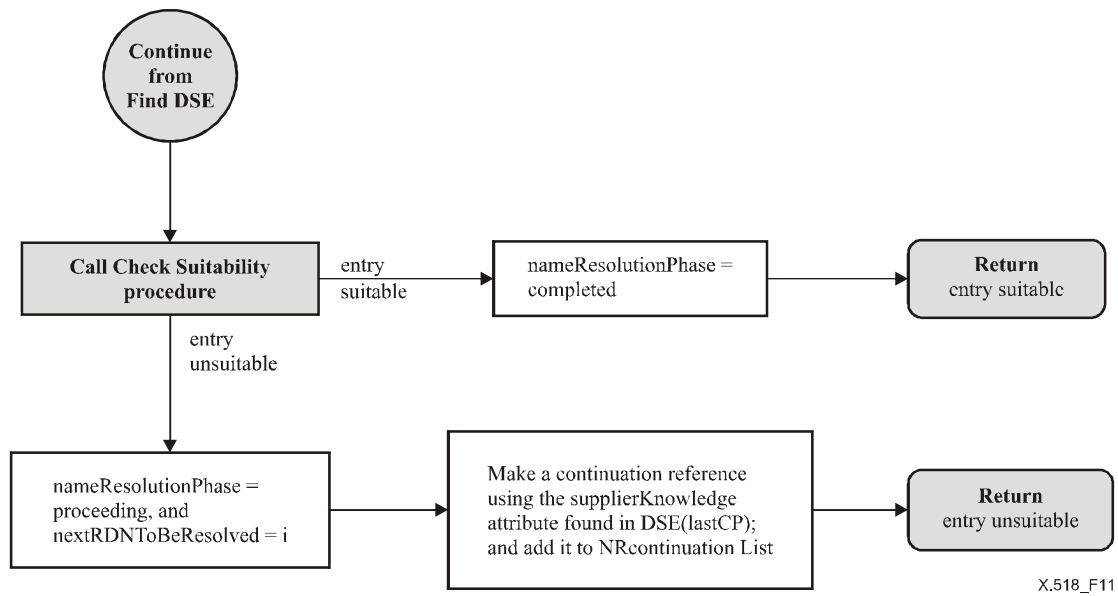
Continue from Find DSE

Call Check Suitability procedure

entry suitable

nameResolutionPhase = completed

Return
entry suitable

entry unsuitable

nameResolutionPhase = proceeding, and nextRDNToBeResolved = i

Make a continuation reference using the supplierKnowledge attribute found in DSE(lastCP); and add it to NRcontinuation List

Return
entry unsuitable

X.518_F11